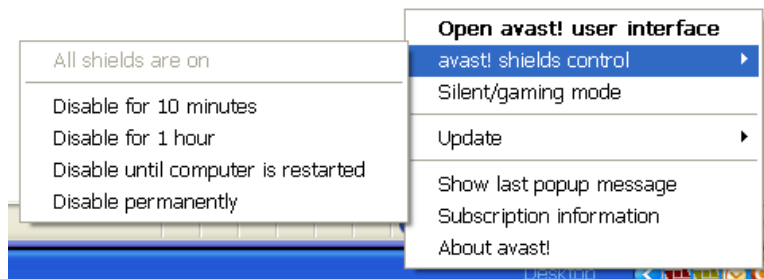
Open avast! user interface
avast! shields control
Silent/gaming mode
Update
Show last popup message
Subscription information
About avast!

All shields are on
Disable for 10 minutes
Disable for 1 hour
Disable until computer is restarted
Disable permanently

Desktop